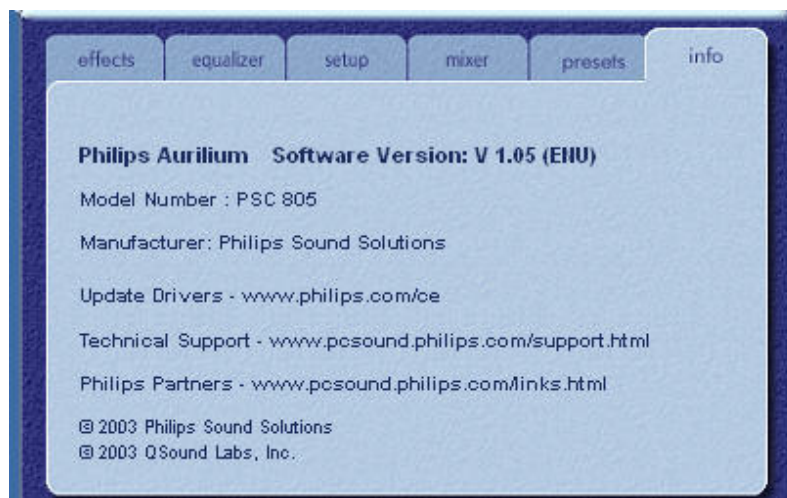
effects | equalizer | setup | mixer | presets | info

Philips Aurilium Software Version: V 1.05 (ENU)

Model Number : PSC 805

Manufacturer: Philips Sound Solutions

Update Drivers - www.philips.com/ce

Technical Support - www.pcsound.philips.com/support.html

Philips Partners - www.pcsound.philips.com/links.html

© 2003 Philips Sound Solutions
© 2003 QSound Labs, Inc.